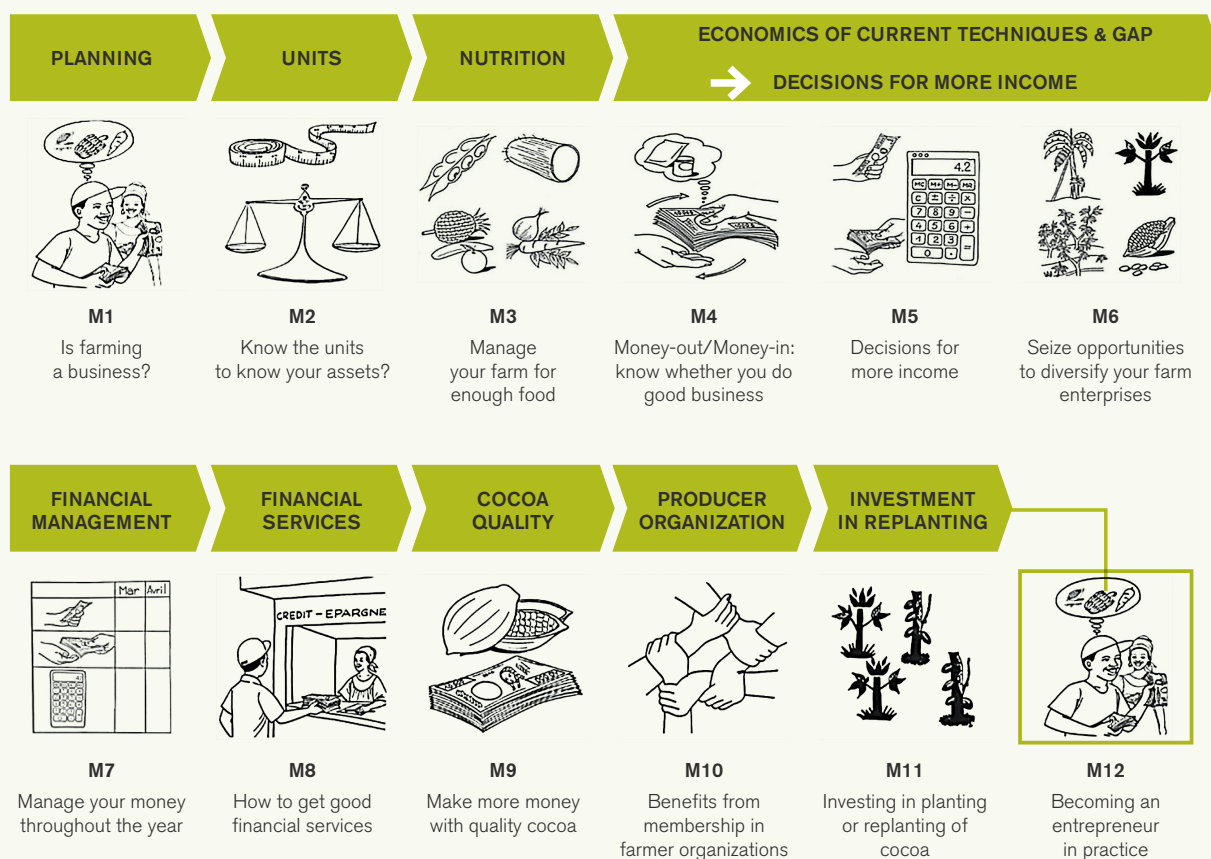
PLANNING

UNITS

NUTRITION

ECONOMICS OF CURRENT TECHNIQUES & GAP

DECISIONS FOR MORE INCOME

4.2

M1
Is farming a business?

M2
Know the units to know your assets?

M3
Manage your farm for enough food

M4
Money-out/Money-in: know whether you do good business

M5
Decisions for more income

M6
Seize opportunities to diversify your farm enterprises

FINANCIAL MANAGEMENT

FINANCIAL SERVICES

COCOA QUALITY

PRODUCER ORGANIZATION

INVESTMENT IN REPLANTING

Mar Avril

CREDIT - EPARGNE

M7
Manage your money throughout the year

M8
How to get good financial services

M9
Make more money with quality cocoa

M10
Benefits from membership in farmer organizations

M11
Investing in planting or replanting of cocoa

M12
Becoming an entrepreneur in practice